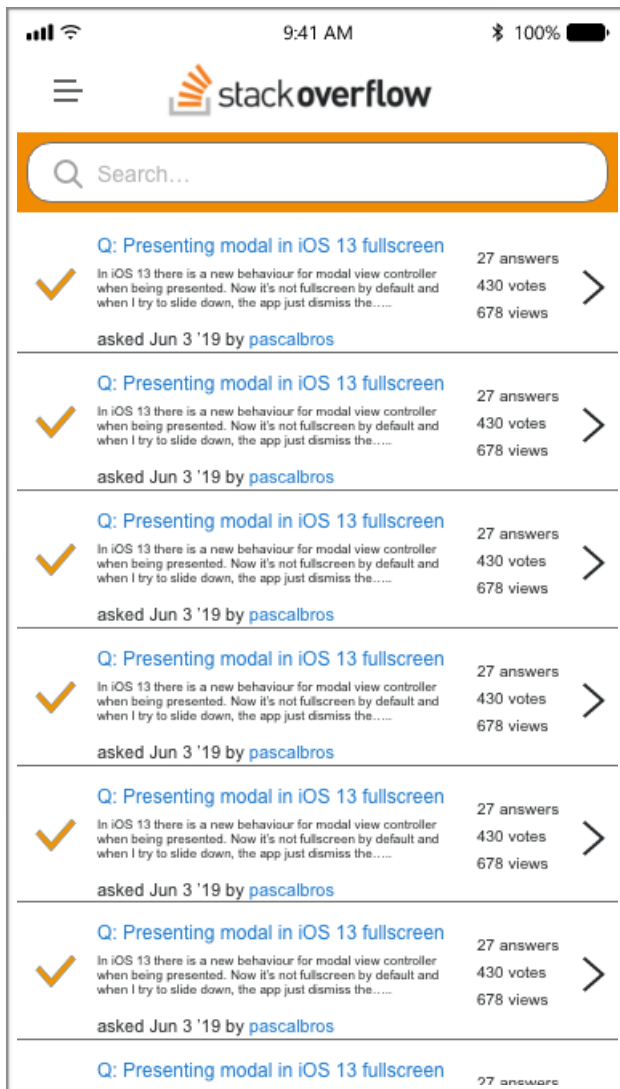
9:41 AM
100%

stackoverflow

Search...

Q: Presenting modal in iOS 13 fullscreen
In iOS 13 there is a new behaviour for modal view controller when being presented. Now it's not fullscreen by default and when I try to slide down, the app just dismiss the.....
asked Jun 3 '19 by pascalbros
27 answers
430 votes
678 views

Q: Presenting modal in iOS 13 fullscreen
In iOS 13 there is a new behaviour for modal view controller when being presented. Now it's not fullscreen by default and when I try to slide down, the app just dismiss the.....
asked Jun 3 '19 by pascalbros
27 answers
430 votes
678 views

Q: Presenting modal in iOS 13 fullscreen
In iOS 13 there is a new behaviour for modal view controller when being presented. Now it's not fullscreen by default and when I try to slide down, the app just dismiss the.....
asked Jun 3 '19 by pascalbros
27 answers
430 votes
678 views

Q: Presenting modal in iOS 13 fullscreen
In iOS 13 there is a new behaviour for modal view controller when being presented. Now it's not fullscreen by default and when I try to slide down, the app just dismiss the.....
asked Jun 3 '19 by pascalbros
27 answers
430 votes
678 views

Q: Presenting modal in iOS 13 fullscreen
In iOS 13 there is a new behaviour for modal view controller when being presented. Now it's not fullscreen by default and when I try to slide down, the app just dismiss the.....
asked Jun 3 '19 by pascalbros
27 answers
430 votes
678 views

Q: Presenting modal in iOS 13 fullscreen
In iOS 13 there is a new behaviour for modal view controller when being presented. Now it's not fullscreen by default and when I try to slide down, the app just dismiss the.....
asked Jun 3 '19 by pascalbros
27 answers
430 votes
678 views

Q: Presenting modal in iOS 13 fullscreen
27 answers